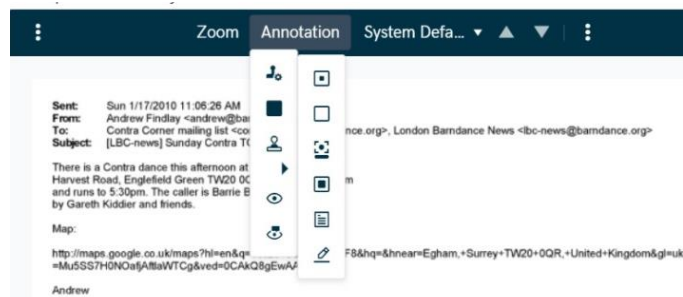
Zoom Annotation System Defa... ▾ ▲ ▼

Sent: Sun 1/17/2010 11:06:26 AM
From: Andrew Findlay <andrew@ba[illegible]
To: Contra Corner mailing list <co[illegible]nce.org>, London Barndance News <lbc-news@barndance.org>
Subject: [LBC-news] Sunday Contra T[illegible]

There is a Contra dance this afternoon at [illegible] Harvest Road, Englefield Green TW20 0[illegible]m and runs to 5:30pm. The caller is Barrie B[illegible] by Gareth Kiddier and friends.

Map:

http://maps.google.co.uk/maps?hl=en&q=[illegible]F8&hq=&hnear=Egham,+Surrey+TW20+0QR,+United+Kingdom&gl=uk=Mu5SS7H0NOafjAftlaWTCg&ved=0CAkQ8gEwAA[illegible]

Andrew